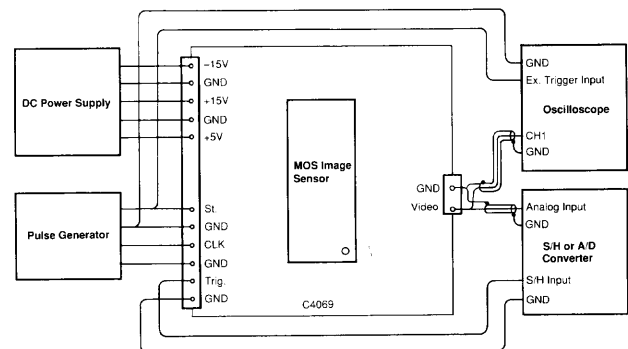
DC Power Supply

Pulse Generator

−15V
GND
+15V
GND
+5V

St.
GND
CLK
GND
Trig.
GND

MOS Image Sensor

C4069

GND
Video

GND
Ex. Trigger Input
Oscilloscope
CH1
GND

Analog Input
GND
S/H or A/D Converter
S/H Input
GND